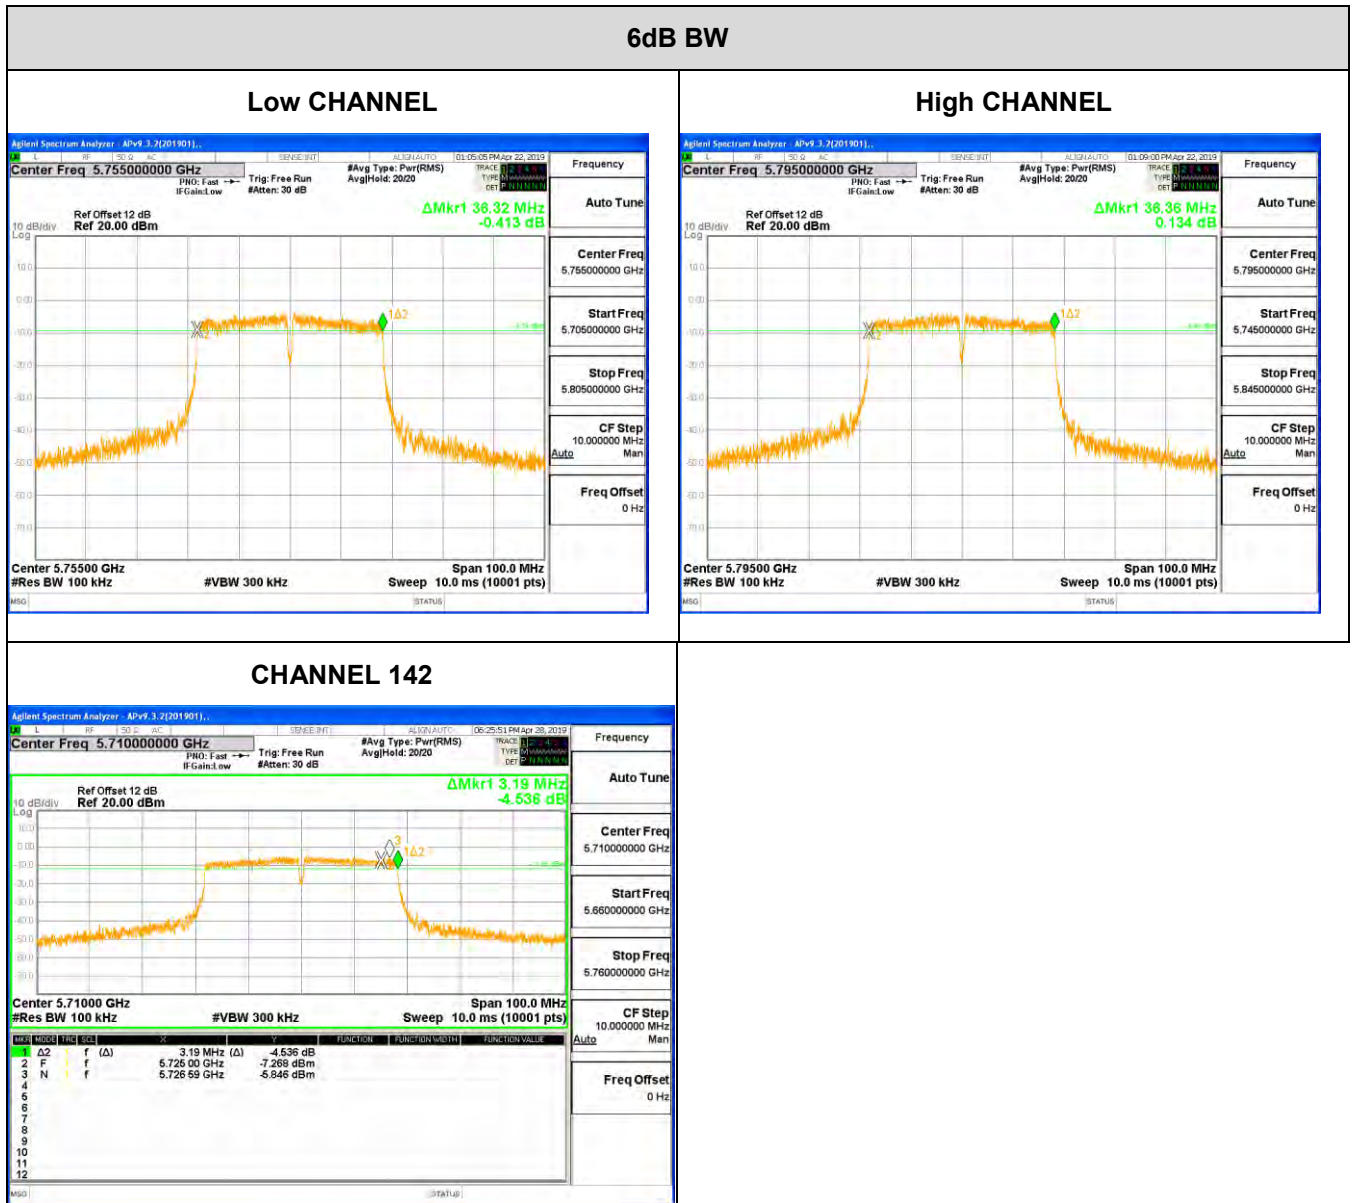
6dB BW

Low CHANNEL

Agilent Spectrum Analyzer - APv9.3.2(201901)
RF 50 Ω AC SENSE:INT ALIGN AUTO 01:05:05 PM Apr 22, 2019
Center Freq 5.755000000 GHz
PNO: Fast IFGain:Low
Trig: Free Run
#Atten: 30 dB
#Avg Type: Pwr(RMS)
Avg|Hold: 20/20
TRACE TYPE DET
Frequency
Auto Tune
ΔMkr1 36.32 MHz
-0.413 dB
Ref Offset 12 dB
10 dB/div Ref 20.00 dBm
Log
Center Freq 5.755000000 GHz
Start Freq 5.705000000 GHz
Stop Freq 5.805000000 GHz
CF Step 10.000000 MHz
Auto Man
Freq Offset 0 Hz
1Δ2
Center 5.75500 GHz
#Res BW 100 kHz
#VBW 300 kHz
Span 100.0 MHz
Sweep 10.0 ms (10001 pts)
MSG STATUS

High CHANNEL

Agilent Spectrum Analyzer - APv9.3.2(201901)
RF 50 Ω AC SENSE:INT ALIGN AUTO 01:09:00 PM Apr 22, 2019
Center Freq 5.795000000 GHz
PNO: Fast IFGain:Low
Trig: Free Run
#Atten: 30 dB
#Avg Type: Pwr(RMS)
Avg|Hold: 20/20
TRACE TYPE DET
Frequency
Auto Tune
ΔMkr1 36.36 MHz
0.134 dB
Ref Offset 12 dB
10 dB/div Ref 20.00 dBm
Log
Center Freq 5.795000000 GHz
Start Freq 5.745000000 GHz
Stop Freq 5.845000000 GHz
CF Step 10.000000 MHz
Auto Man
Freq Offset 0 Hz
1Δ2
Center 5.79500 GHz
#Res BW 100 kHz
#VBW 300 kHz
Span 100.0 MHz
Sweep 10.0 ms (10001 pts)
MSG STATUS

CHANNEL 142

Agilent Spectrum Analyzer - APv9.3.2(201901)
RF 50 Ω AC SENSE:INT ALIGN AUTO 06:25:51 PM Apr 28, 2019
Center Freq 5.710000000 GHz
PNO: Fast IFGain:Low
Trig: Free Run
#Atten: 30 dB
#Avg Type: Pwr(RMS)
Avg|Hold: 20/20
TRACE TYPE DET
Frequency
Auto Tune
ΔMkr1 3.19 MHz
-4.536 dB
Ref Offset 12 dB
10 dB/div Ref 20.00 dBm
Log
Center Freq 5.710000000 GHz
Start Freq 5.660000000 GHz
Stop Freq 5.760000000 GHz
CF Step 10.000000 MHz
Auto Man
Freq Offset 0 Hz
3
1Δ2
Center 5.71000 GHz
#Res BW 100 kHz
#VBW 300 kHz
Span 100.0 MHz
Sweep 10.0 ms (10001 pts)

| MKR | MODE | TRC | SCL | X | | Y | FUNCTION | FUNCTION WIDTH | FUNCTION VALUE |
|---|---|---|---|---|---|---|---|---|---|
| 1 | Δ2 | 1 | f (Δ) | 3.19 MHz | (Δ) | -4.536 dB | | | |
| 2 | F | 1 | f | 5.726 00 GHz | | -7.268 dBm | | | |
| 3 | N | 1 | f | 5.726 59 GHz | | -5.846 dBm | | | |
| 4 | | | | | | | | | |
| 5 | | | | | | | | | |
| 6 | | | | | | | | | |
| 7 | | | | | | | | | |
| 8 | | | | | | | | | |
| 9 | | | | | | | | | |
| 10 | | | | | | | | | |
| 11 | | | | | | | | | |
| 12 | | | | | | | | | |

MSG STATUS